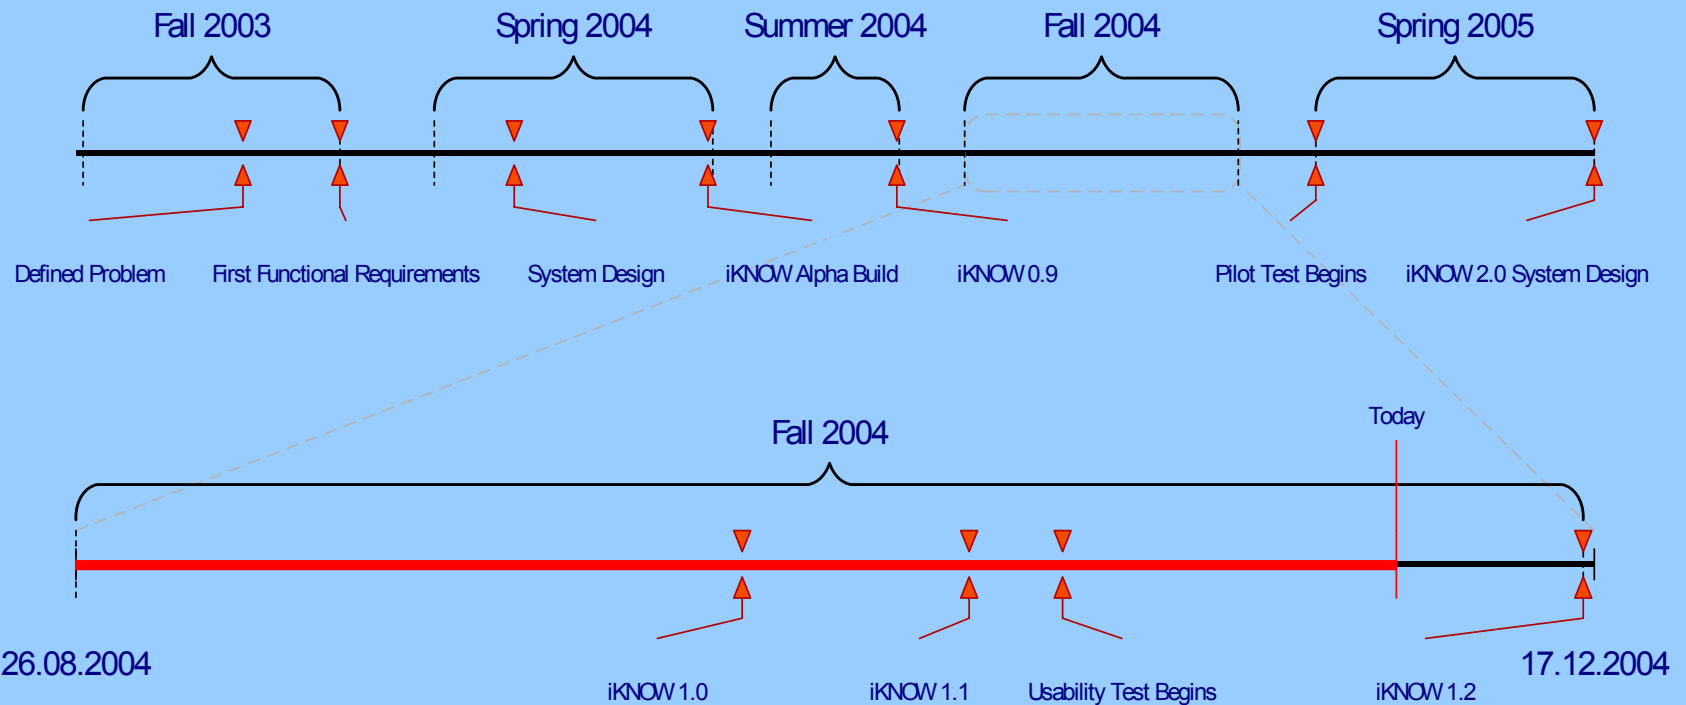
Fall 2003

Spring 2004

Summer 2004

Fall 2004

Spring 2005

Defined Problem

First Functional Requirements

System Design

iKNOW Alpha Build

iKNOW 0.9

Pilot Test Begins

iKNOW 2.0 System Design

Fall 2004

Today

26.08.2004

17.12.2004

iKNOW 1.0

iKNOW 1.1

Usability Test Begins

iKNOW 1.2